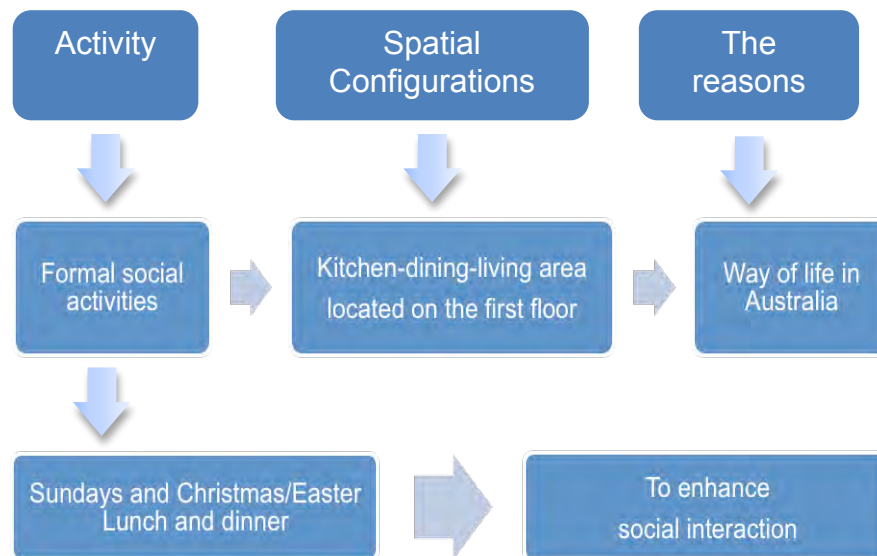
Activity

Spatial Configurations

The reasons

Formal social activities

Kitchen-dining-living area located on the first floor

Way of life in Australia

Sundays and Christmas/Easter Lunch and dinner

To enhance social interaction